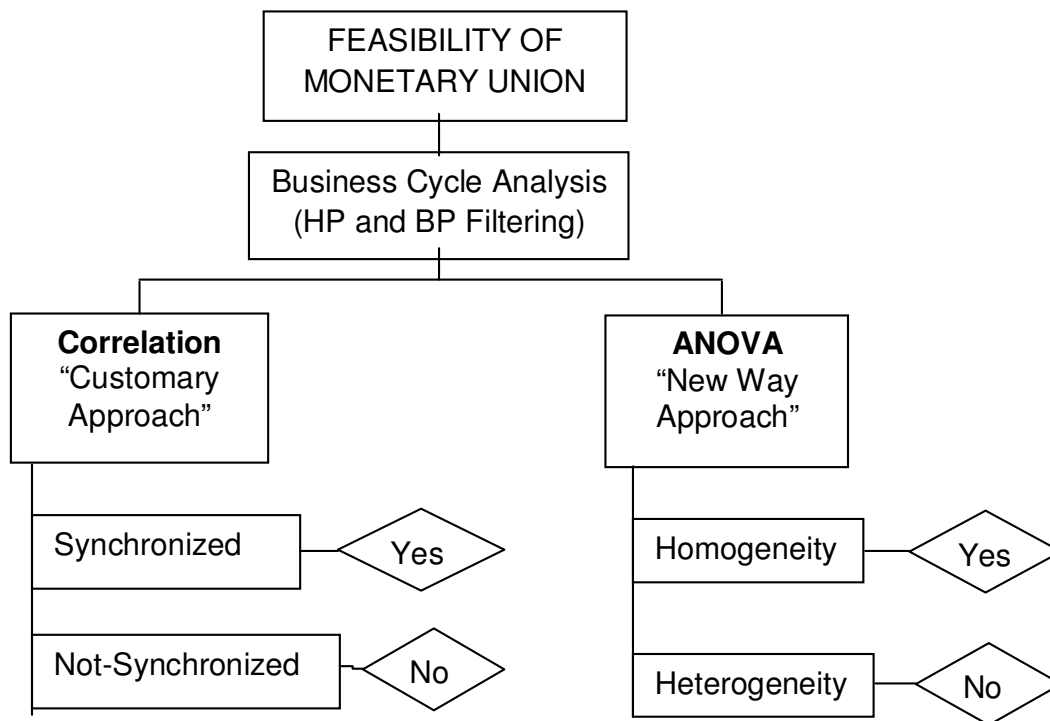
FEASIBILITY OF MONETARY UNION

Business Cycle Analysis (HP and BP Filtering)

**Correlation** "Customary Approach"

**ANOVA** "New Way Approach"

Synchronized

Yes

Not-Synchronized

No

Homogeneity

Yes

Heterogeneity

No